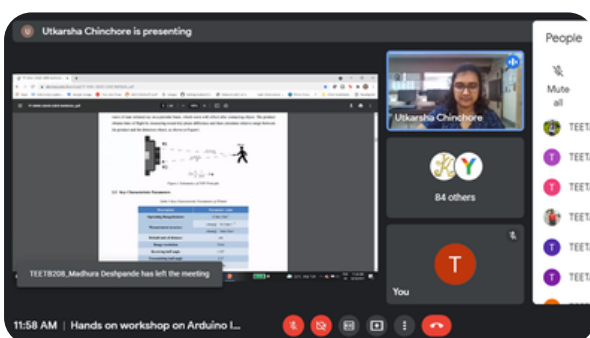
Utkarsha Chinchore is presenting

Figure 1 Schematic of ToF Principle

2.2 Key Characteristic Parameters

Utkarsha Chinchore

84 others

You

TEETB208_Madhura Deshpande has left the meeting

11:58 AM | Hands on workshop on Arduino I...

People

Mute all

TEET

TEET

TEET

TEET

TEET

TEET